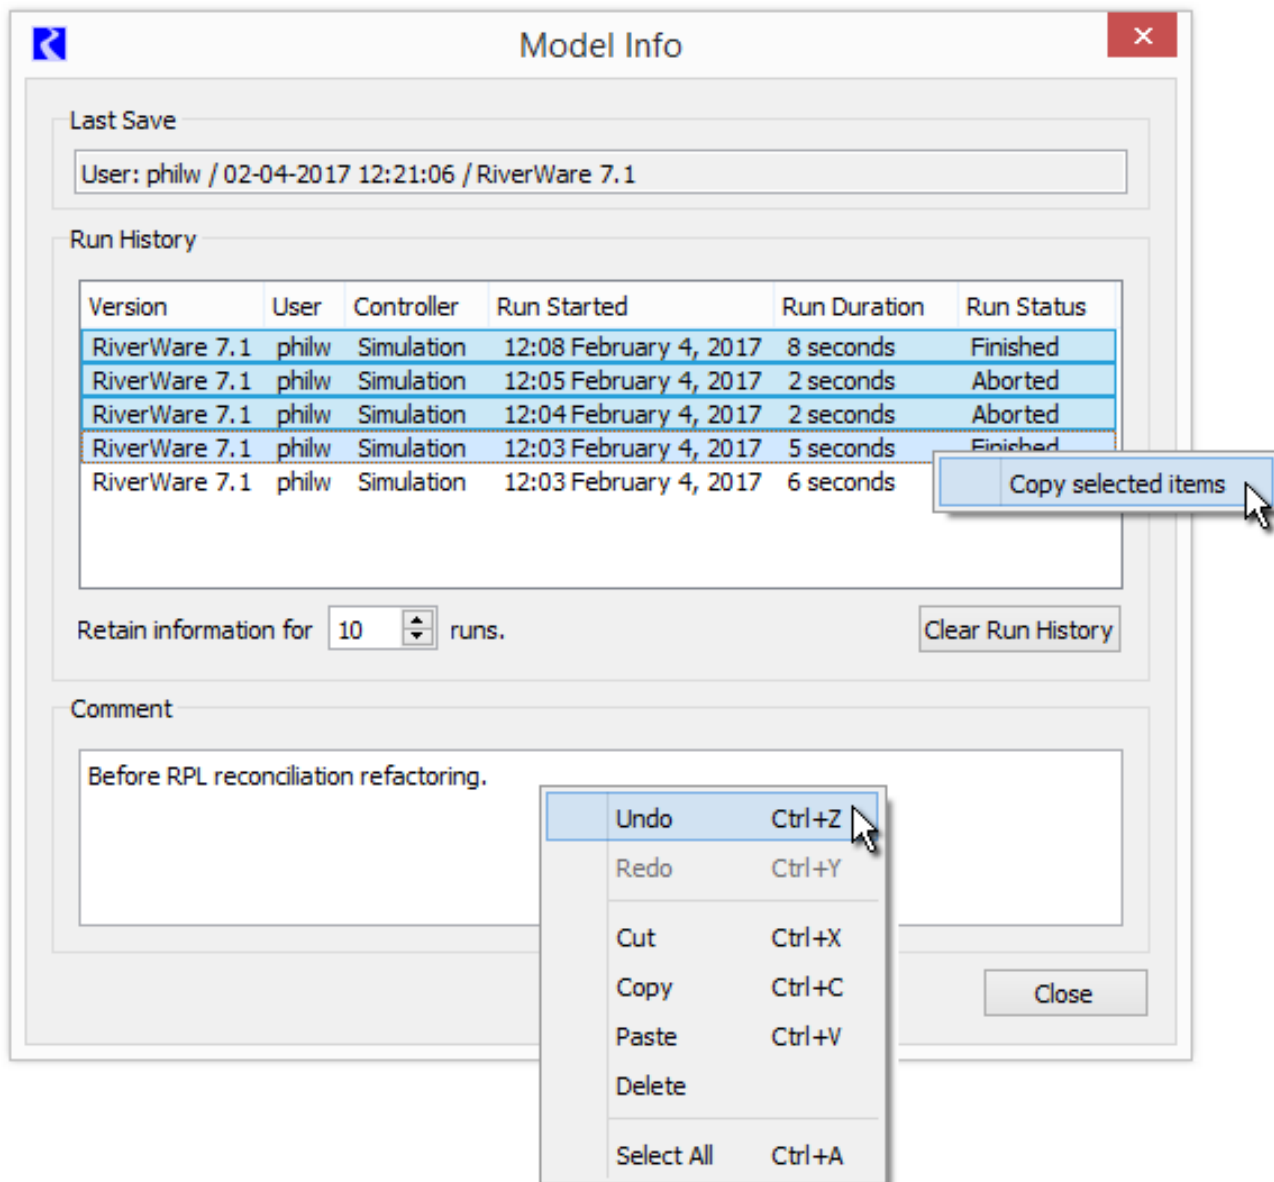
Model Info

Last Save

User: philw / 02-04-2017 12:21:06 / RiverWare 7.1

Run History

| Version | User | Controller | Run Started | Run Duration | Run Status |
|---|---|---|---|---|---|
| RiverWare 7.1 | philw | Simulation | 12:08 February 4, 2017 | 8 seconds | Finished |
| RiverWare 7.1 | philw | Simulation | 12:05 February 4, 2017 | 2 seconds | Aborted |
| RiverWare 7.1 | philw | Simulation | 12:04 February 4, 2017 | 2 seconds | Aborted |
| RiverWare 7.1 | philw | Simulation | 12:03 February 4, 2017 | 5 seconds | Finished |
| RiverWare 7.1 | philw | Simulation | 12:03 February 4, 2017 | 6 seconds | |

Copy selected items

Retain information for 10 runs.

Clear Run History

Comment

Before RPL reconciliation refactoring.

Undo Ctrl+Z
Redo Ctrl+Y
Cut Ctrl+X
Copy Ctrl+C
Paste Ctrl+V
Delete
Select All Ctrl+A

Close